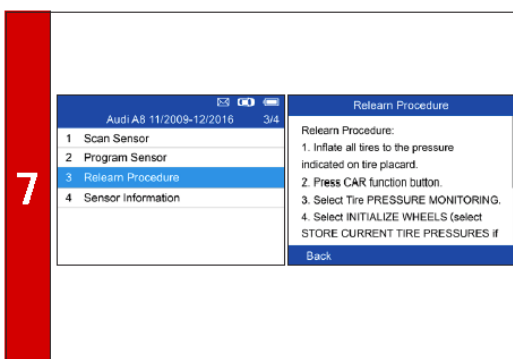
7

Audi A8 11/2009-12/2016 3/4
1 Scan Sensor
2 Program Sensor
3 Relearn Procedure
4 Sensor Information

Relearn Procedure
Relearn Procedure:
1. Inflate all tires to the pressure indicated on tire placard.
2. Press CAR function button.
3. Select Tire PRESSURE MONITORING.
4. Select INITIALIZE WHEELS (select STORE CURRENT TIRE PRESSURES if
Back